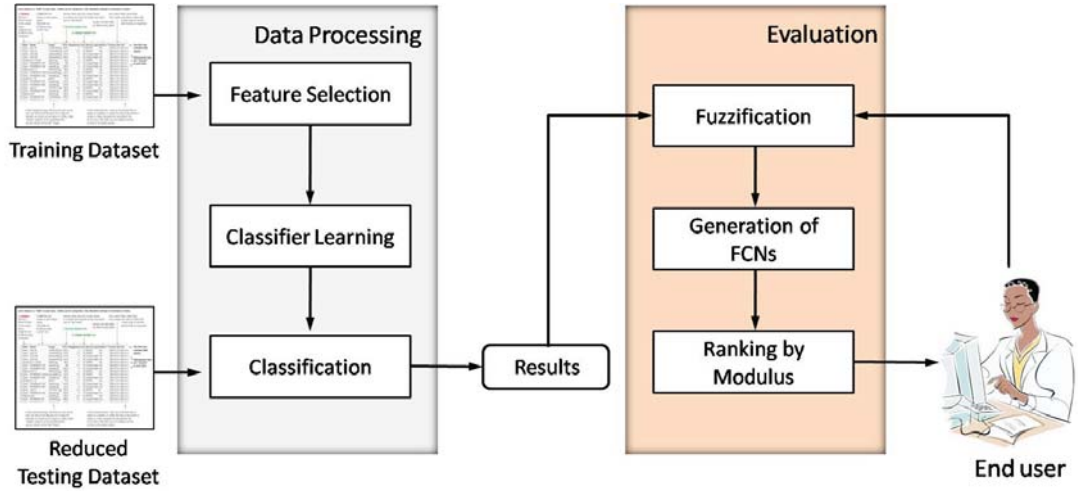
Data Processing

Feature Selection

Classifier Learning

Classification

Training Dataset

Reduced Testing Dataset

Results

Evaluation

Fuzzification

Generation of FCNs

Ranking by Modulus

End user